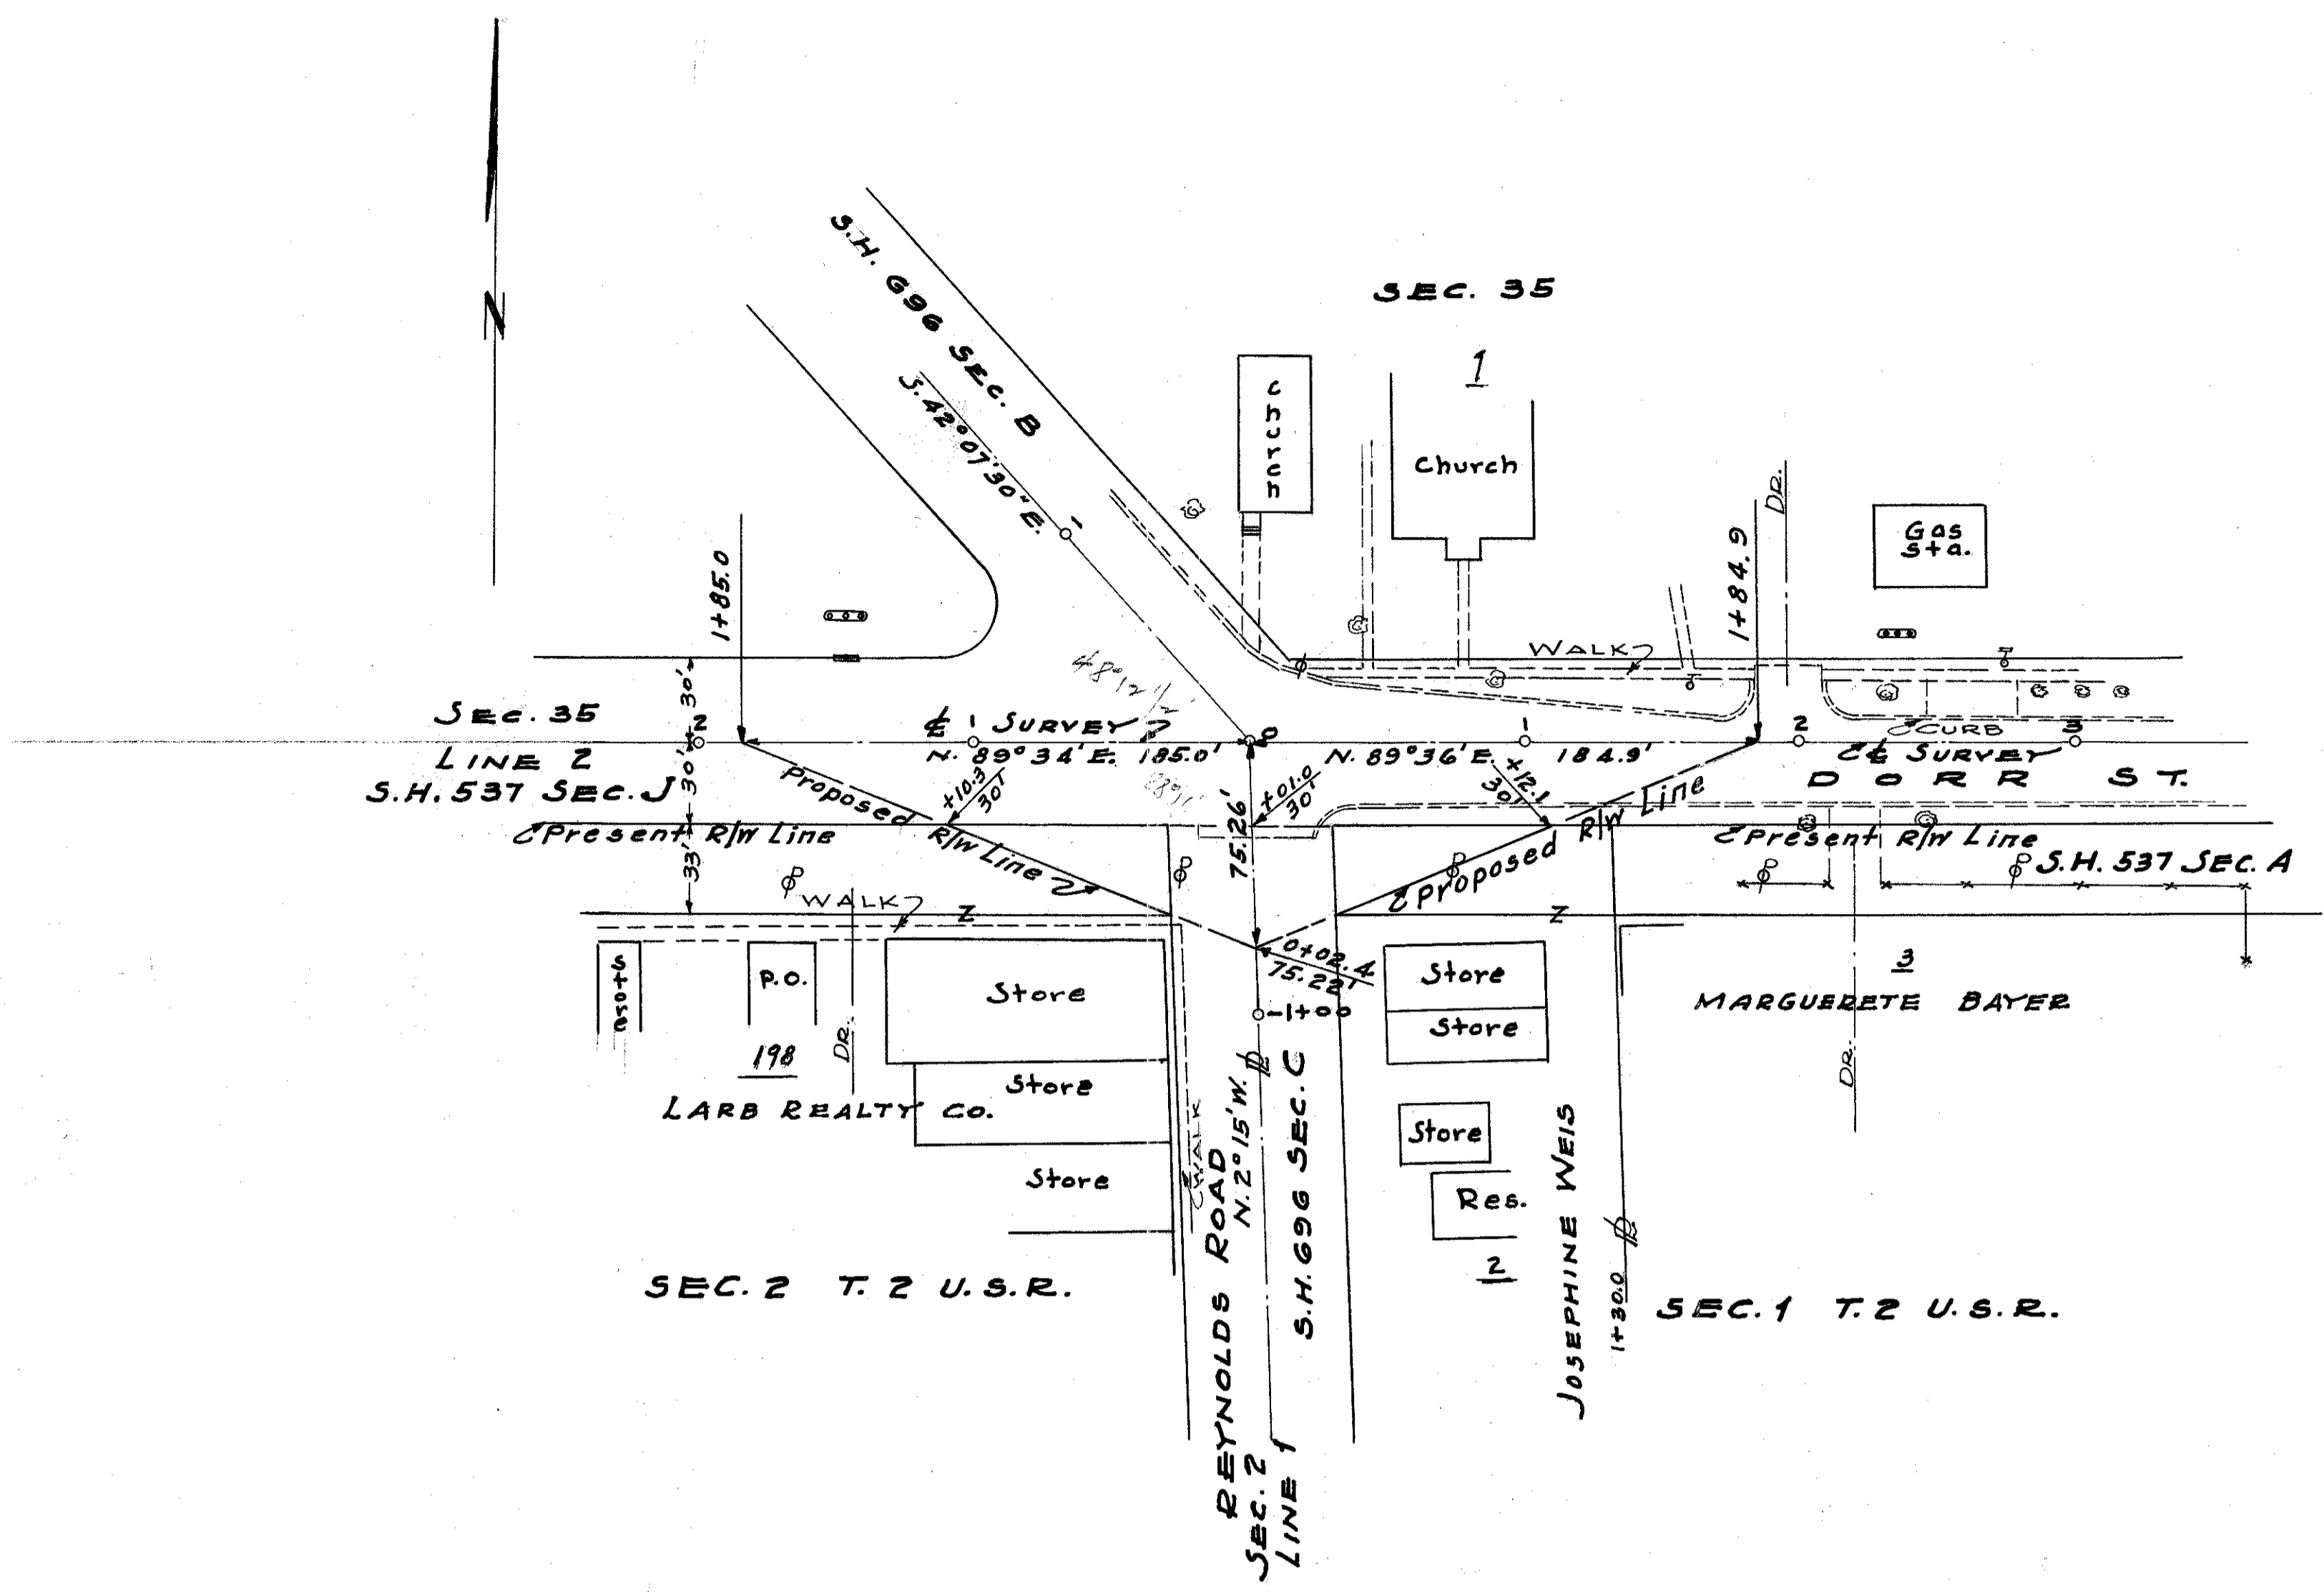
N

S.H. 696 SEC. B

S. 42°07'30" E.

SEC. 35

1

Church

Church

Gas Sta.

1+85.0

1+84.9

DR.

WALK

48°12½'

SEC. 35

LINE 2

S.H. 537 SEC. J

2

30'

30'

33'

℄ SURVEY

N. 89°34' E. 185.0'

0

1

N. 89°36' E. 184.9'

2

3

℄ SURVEY

CURB

DORR ST.

Proposed R/W Line

+10.3 30'

+01.0 30'

+12.1 30'

Proposed R/W Line

Present R/W Line

Present R/W Line

S.H. 537 SEC. A

75.26'

WALK

Z

Z

0+02.4 75.22'

-1+00

Store

P.O.

198

DR.

Store

Store

Store

LARB REALTY CO.

Store

Store

Store

Res.

2

3

MARGUERETE BAYER

DR.

WALK

REYNOLDS ROAD N. 2°15' W. ℄

SEC. 2 LINE 1

S.H. 696 SEC. C

JOSEPHINE WEIS

1+30.0 ℄

SEC. 2 T. 2 U.S.R.

SEC. 1 T. 2 U.S.R.